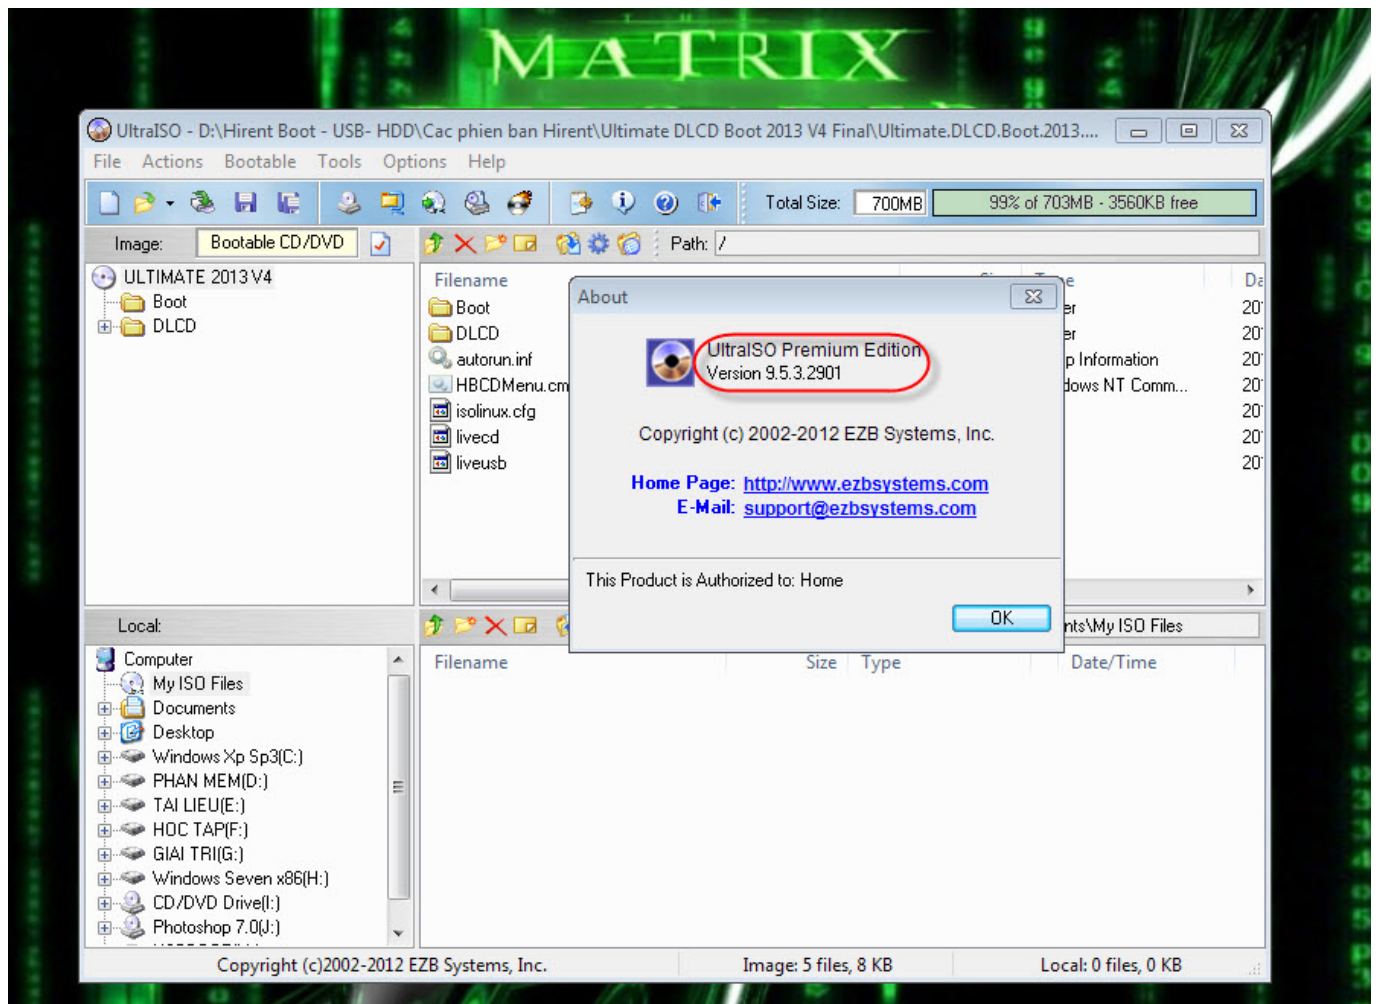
MATRIX

UltraISO - D:\Hirent Boot - USB- HDD\Cac phien ban Hirent\Ultimate DLCD Boot 2013 V4 Final\Ultimate.DLCD.Boot.2013....

File Actions Bootable Tools Options Help

Total Size: 700MB 99% of 703MB - 3560KB free

Image: Bootable CD/DVD

Path: /

ULTIMATE 2013 V4
Boot
DLCD

| Filename | | Type | Da |
|---|---|---|---|
| Boot | | er | 20 |
| DLCD | | er | 20 |
| autorun.inf | | p Information | 20 |
| HBCDMenu.cm | | dows NT Comm... | 20 |
| isolinux.cfg | | | 20 |
| livecd | | | 20 |
| liveusb | | | 20 |

About

UltraISO Premium Edition
Version 9.5.3.2901

Copyright (c) 2002-2012 EZB Systems, Inc.

Home Page: http://www.ezbsystems.com
E-Mail: support@ezbsystems.com

This Product is Authorized to: Home

OK

Local:

nts\My ISO Files

Computer
My ISO Files
Documents
Desktop
Windows Xp Sp3(C:)
PHAN MEM(D:)
TAI LIEU(E:)
HOC TAP(F:)
GIAI TRI(G:)
Windows Seven x86(H:)
CD/DVD Drive(I:)
Photoshop 7.0(J:)

| Filename | Size | Type | Date/Time |
|---|---|---|---|

Copyright (c)2002-2012 EZB Systems, Inc. Image: 5 files, 8 KB Local: 0 files, 0 KB